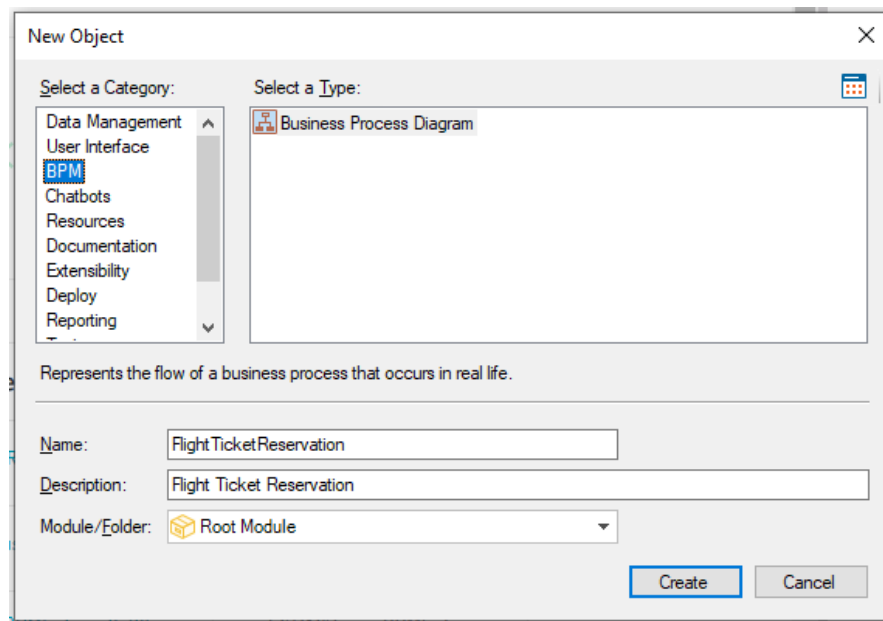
New Object

Select a Category:

Data Management
User Interface
BPM
Chatbots
Resources
Documentation
Extensibility
Deploy
Reporting

Select a Type:

Business Process Diagram

Represents the flow of a business process that occurs in real life.

Name: FlightTicketReservation

Description: Flight Ticket Reservation

Module/Folder: Root Module

Create

Cancel